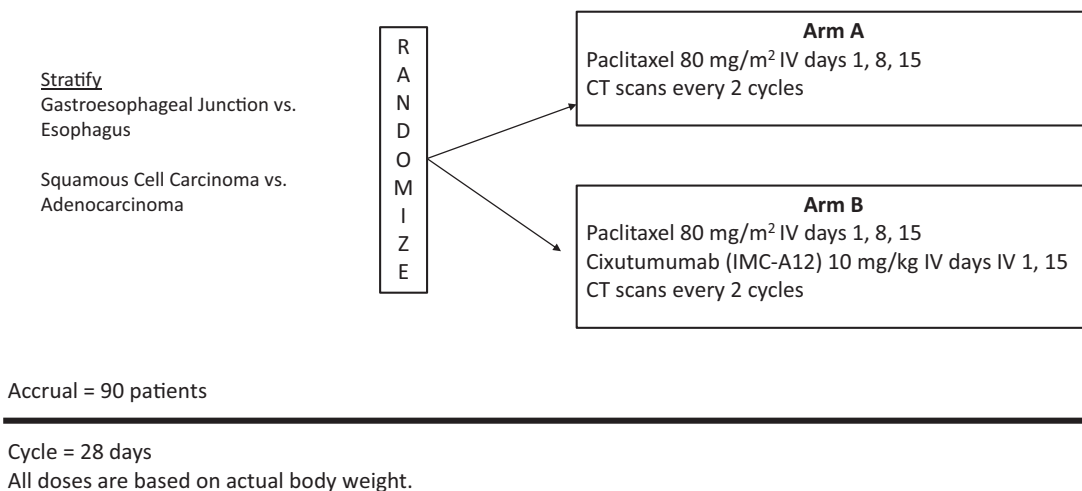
Stratify
Gastroesophageal Junction vs. Esophagus

Squamous Cell Carcinoma vs. Adenocarcinoma

R
A
N
D
O
M
I
Z
E

**Arm A**
Paclitaxel 80 mg/m$^2$ IV days 1, 8, 15
CT scans every 2 cycles

**Arm B**
Paclitaxel 80 mg/m$^2$ IV days 1, 8, 15
Cixutumumab (IMC-A12) 10 mg/kg IV days IV 1, 15
CT scans every 2 cycles

Accrual = 90 patients

Cycle = 28 days
All doses are based on actual body weight.